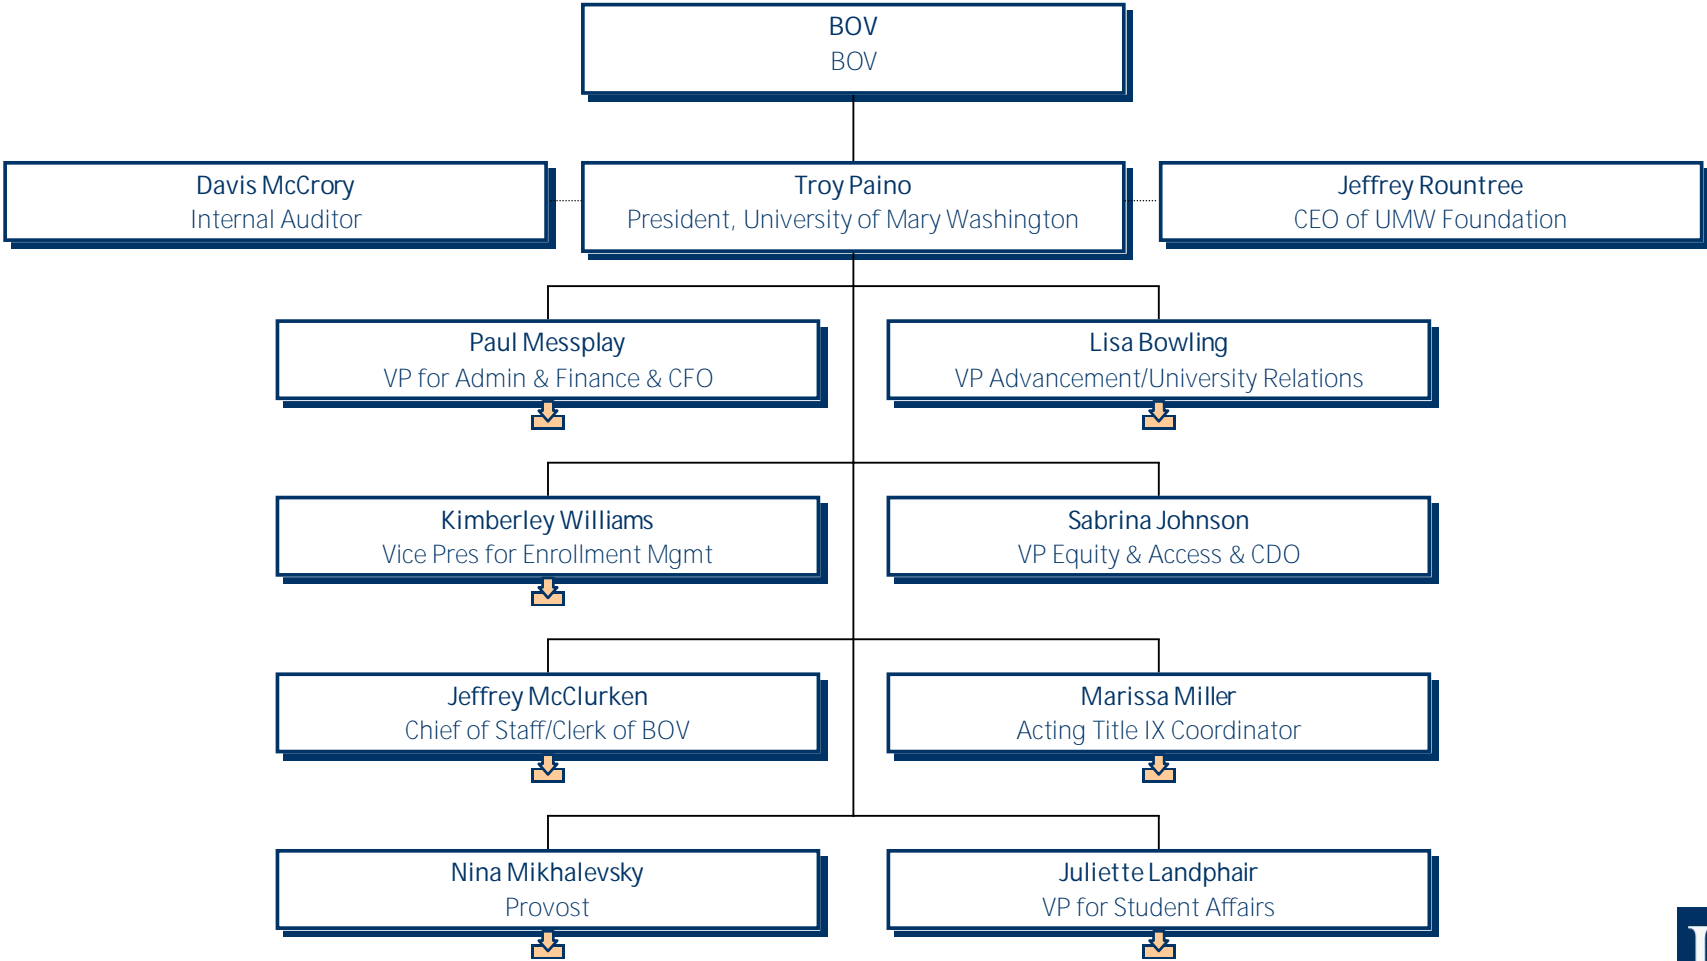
BOV
BOV

Davis McCrory
Internal Auditor

Troy Paino
President, University of Mary Washington

Jeffrey Rountree
CEO of UMW Foundation

Paul Messplay
VP for Admin & Finance & CFO

Lisa Bowling
VP Advancement/University Relations

Kimberley Williams
Vice Pres for Enrollment Mgmt

Sabrina Johnson
VP Equity & Access & CDO

Jeffrey McClurken
Chief of Staff/Clerk of BOV

Marissa Miller
Acting Title IX Coordinator

Nina Mikhalevsky
Provost

Juliette Landphair
VP for Student Affairs